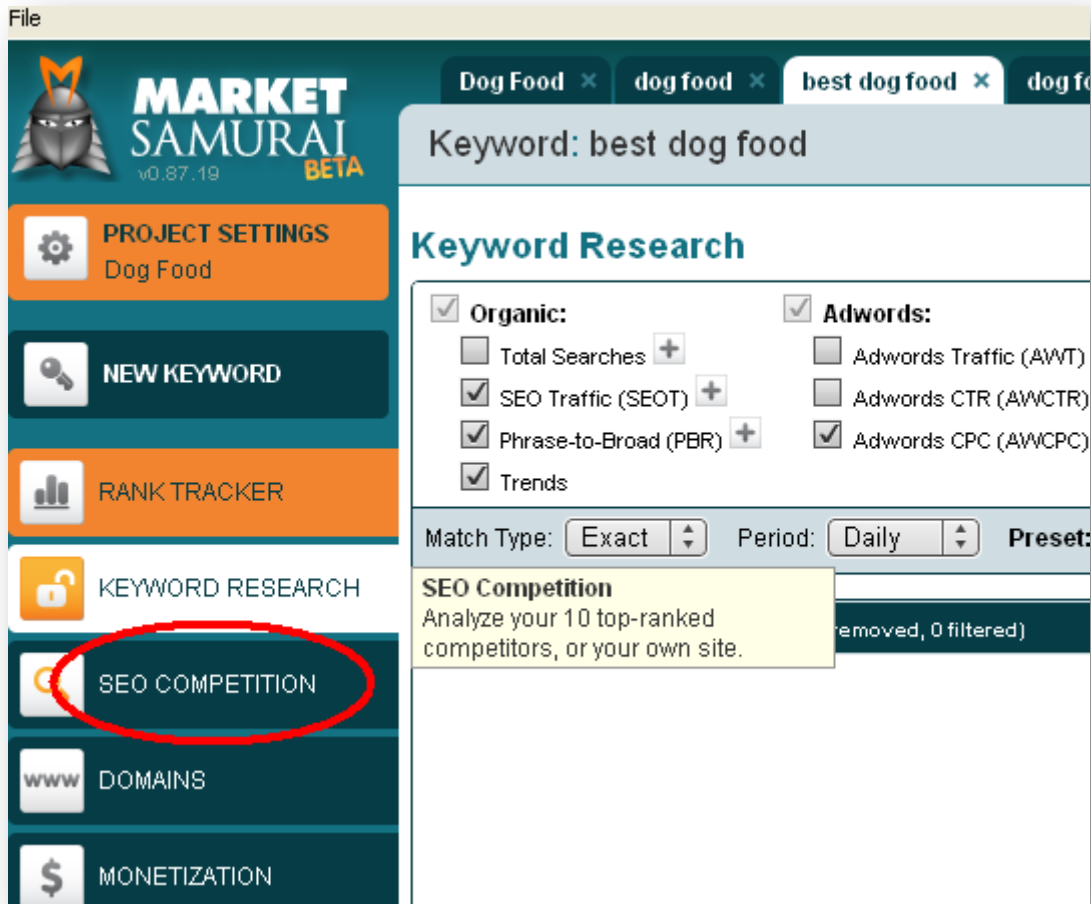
File

MARKET SAMURAI BETA v0.87.19

Dog Food ✕ dog food ✕ best dog food ✕ dog fo

Keyword: best dog food

PROJECT SETTINGS
Dog Food

NEW KEYWORD

RANK TRACKER

KEYWORD RESEARCH

SEO COMPETITION

www DOMAINS

$ MONETIZATION

Keyword Research

Organic:
Total Searches +
SEO Traffic (SEOT) +
Phrase-to-Broad (PBR) +
Trends

Adwords:
Adwords Traffic (AWT)
Adwords CTR (AWCTR)
Adwords CPC (AWCPC)

Match Type: Exact Period: Daily Preset:

SEO Competition
Analyze your 10 top-ranked competitors, or your own site.

removed, 0 filtered)